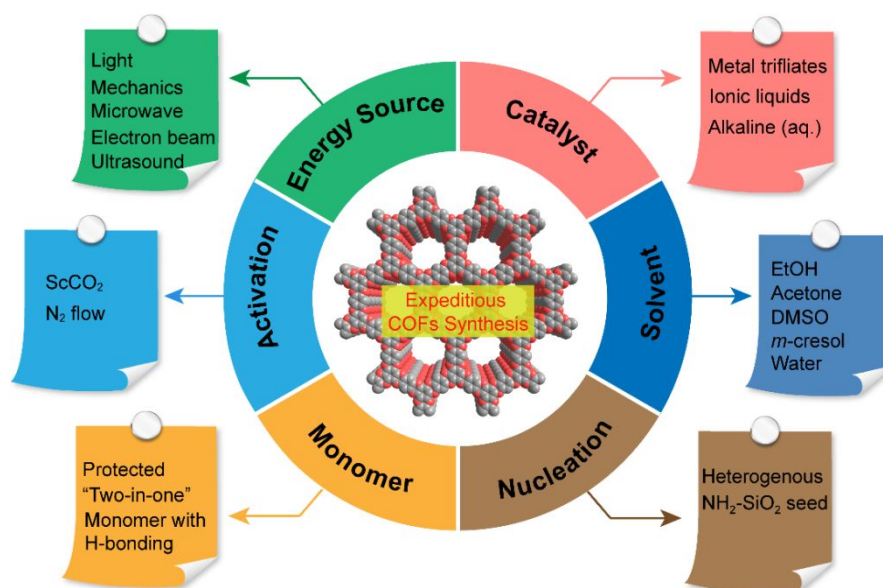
Light
Mechanics
Microwave
Electron beam
Ultrasound

Energy Source

Catalyst

Metal triflates
Ionic liquids
Alkaline (aq.)

ScCO$_2$
N$_2$ flow

Activation

Expeditious
COFs Synthesis

Solvent

EtOH
Acetone
DMSO
*m*-cresol
Water

Monomer

Nucleation

Protected
"Two-in-one"
Monomer with
H-bonding

Heterogenous
NH$_2$-SiO$_2$ seed